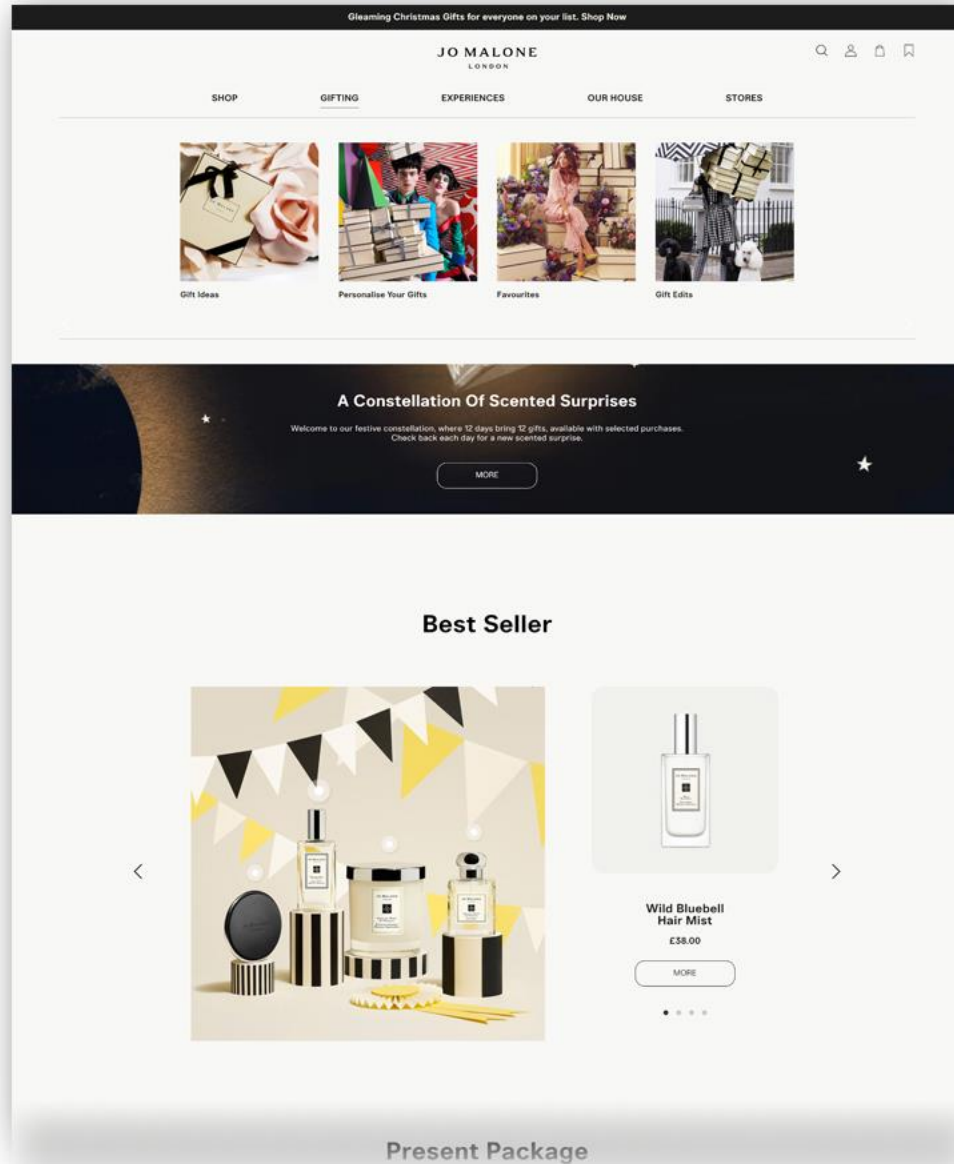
Gleaming Christmas Gifts for everyone on your list. Shop Now

JO MALONE
LONDON

SHOP GIFTING EXPERIENCES OUR HOUSE STORES

Gift Ideas

Personalise Your Gifts

Favourites

Gift Edits

A Constellation Of Scented Surprises

Welcome to our festive constellation, where 12 days bring 12 gifts, available with selected purchases. Check back each day for a new scented surprise.

MORE

Best Seller

Wild Bluebell Hair Mist

£38.00

MORE

Present Package